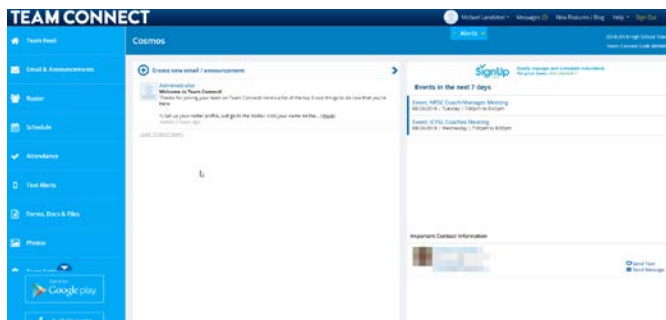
TEAM CONNECT

Michael Landstrom · Messages (3) · New Features / Blog · Help · Sign Out

Team Feed
Email & Announcements
Roster
Schedule
Attendance
Text Alerts
Forms, Docs & Files
Photos
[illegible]

GET IT ON
Google play

Cosmos

Alerts

2018-2019 High School Team
Team Connect Code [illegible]

Create new email / announcement

Administrator
Welcome to Team Connect
Thanks for joining your team on Team Connect! Here's a list of the top 5 cool things to do now that you're here:
To set up your roster profile, just go to the roster, click your name on the... (More)
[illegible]

Load Older Items

SignUp
Easily manage and schedule volunteers
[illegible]

Events in the next 7 days

Event: NPSC Coach/Manager Meeting
08/28/2018 | Tuesday | 7:00pm to 8:30pm

Event: CYSL Coaches Meeting
08/29/2018 | Wednesday | 7:00pm to 8:00pm

Important Contact Information

Send Text
Send Message